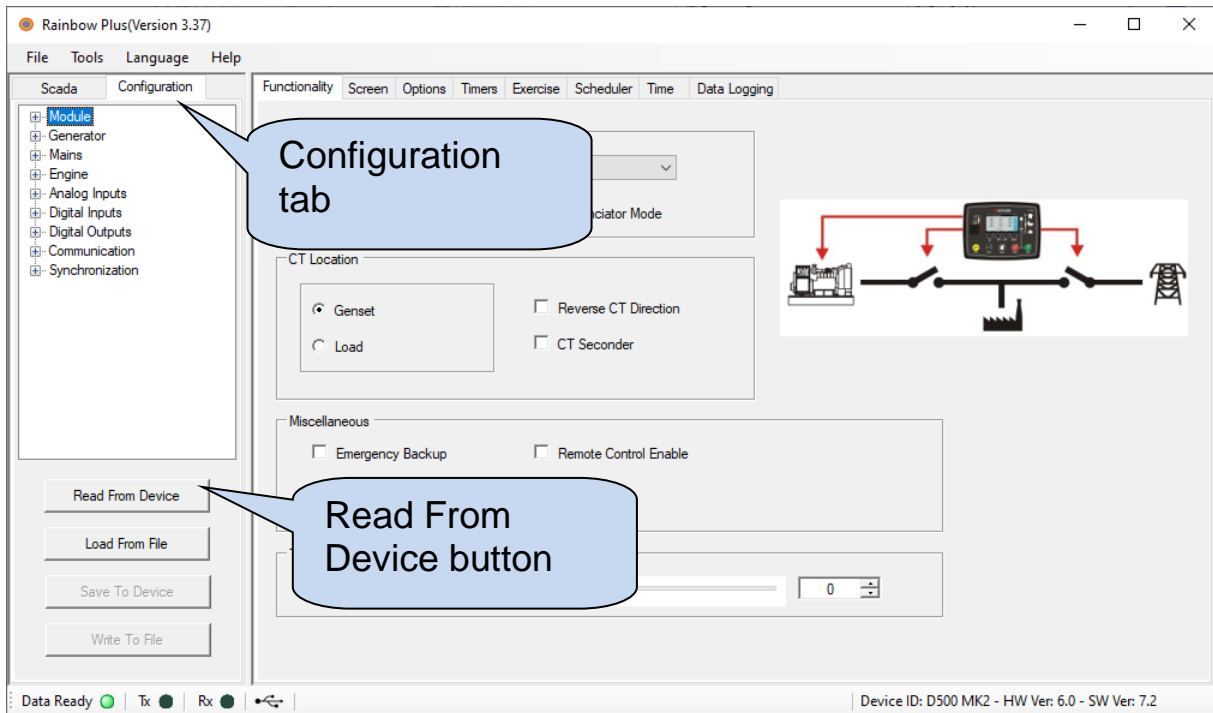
Rainbow Plus(Version 3.37)

File Tools Language Help

Scada Configuration

Module
Generator
Mains
Engine
Analog Inputs
Digital Inputs
Digital Outputs
Communication
Synchronization

Read From Device

Load From File

Save To Device

Write To File

Functionality Screen Options Timers Exercise Scheduler Time Data Logging

Configuration tab

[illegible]nciator Mode

CT Location

Genset

Load

Reverse CT Direction

CT Seconder

Miscellaneous

Emergency Backup

Remote Control Enable

Read From Device button

0

Data Ready | Tx | Rx |

Device ID: D500 MK2 - HW Ver: 6.0 - SW Ver: 7.2